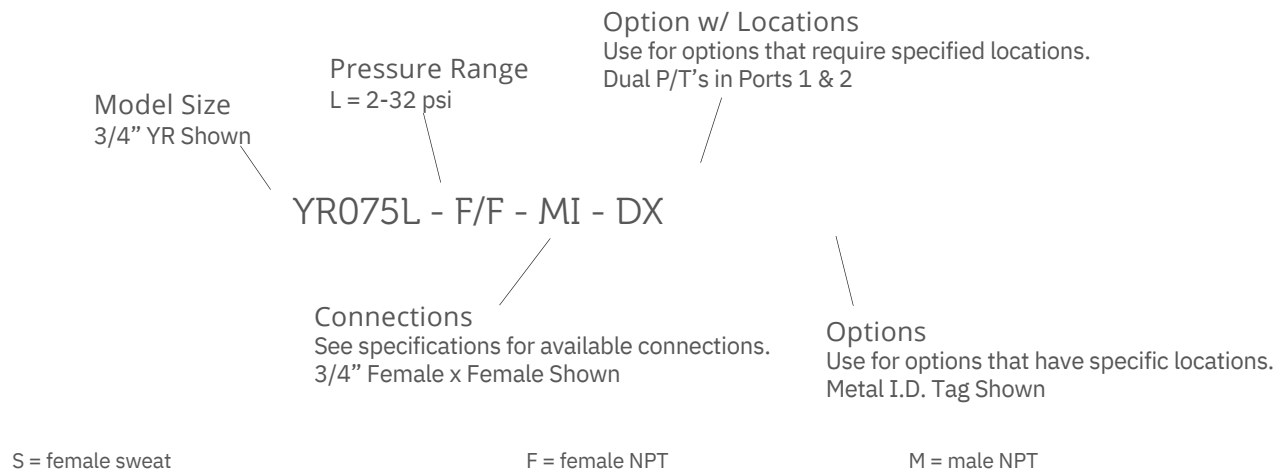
Option w/ Locations
Use for options that require specified locations.
Dual P/T’s in Ports 1 & 2

Pressure Range
L = 2-32 psi

Model Size
3/4” YR Shown

YR075L - F/F - MI - DX

Connections
See specifications for available connections.
3/4” Female x Female Shown

Options
Use for options that have specific locations.
Metal I.D. Tag Shown

S = female sweat

F = female NPT

M = male NPT